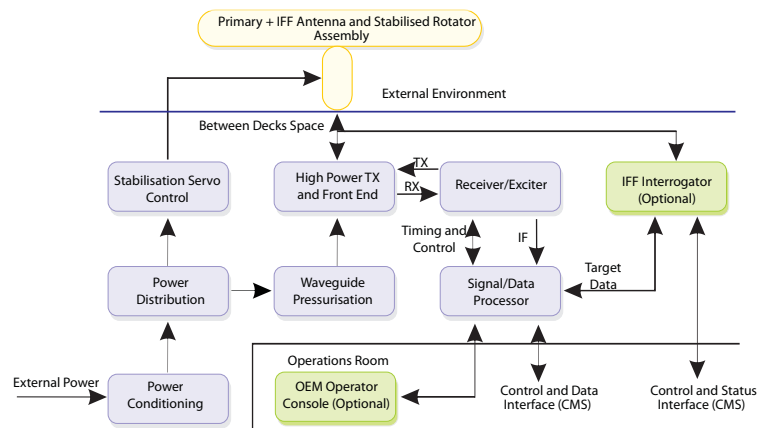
Primary + IFF Antenna and Stabilised Rotator Assembly

External Environment

Between Decks Space

Stabilisation Servo Control

High Power TX and Front End

TX

RX

Receiver/Exciter

IFF Interrogator (Optional)

Timing and Control

IF

Target Data

Power Distribution

Waveguide Pressurisation

Signal/Data Processor

Operations Room

External Power

Power Conditioning

OEM Operator Console (Optional)

Control and Data Interface (CMS)

Control and Status Interface (CMS)